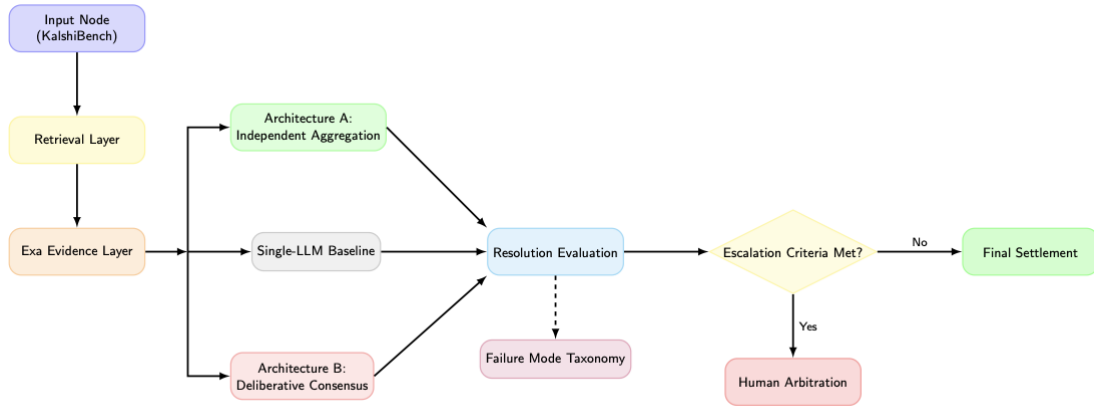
Input Node
(KalshiBench)

Retrieval Layer

Exa Evidence Layer

Architecture A:
Independent Aggregation

Single-LLM Baseline

Architecture B:
Deliberative Consensus

Resolution Evaluation

Failure Mode Taxonomy

Escalation Criteria Met?

No

Final Settlement

Yes

Human Arbitration